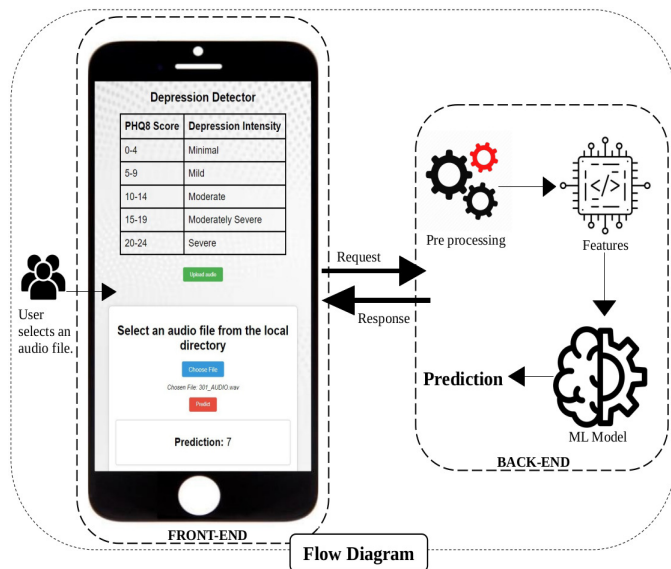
Depression Detector

| PHQ8 Score | Depression Intensity |
|---|---|
| 0-4 | Minimal |
| 5-9 | Mild |
| 10-14 | Moderate |
| 15-19 | Moderately Severe |
| 20-24 | Severe |

Upload audio

Select an audio file from the local directory

Choose File

Chosen File: 301_AUDIO.wav

Predict

Prediction: 7

User selects an audio file.

FRONT-END

Request

Response

Pre processing

Features

Prediction

ML Model

BACK-END

Flow Diagram